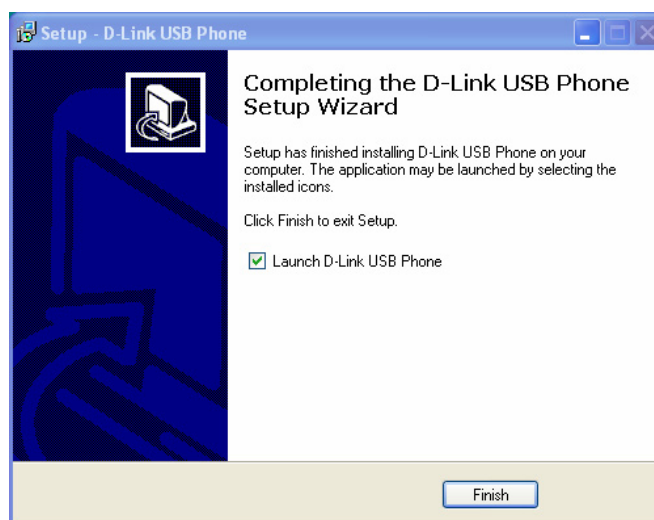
Setup - D-Link USB Phone

Completing the D-Link USB Phone Setup Wizard

Setup has finished installing D-Link USB Phone on your computer. The application may be launched by selecting the installed icons.

Click Finish to exit Setup.

Launch D-Link USB Phone

Finish